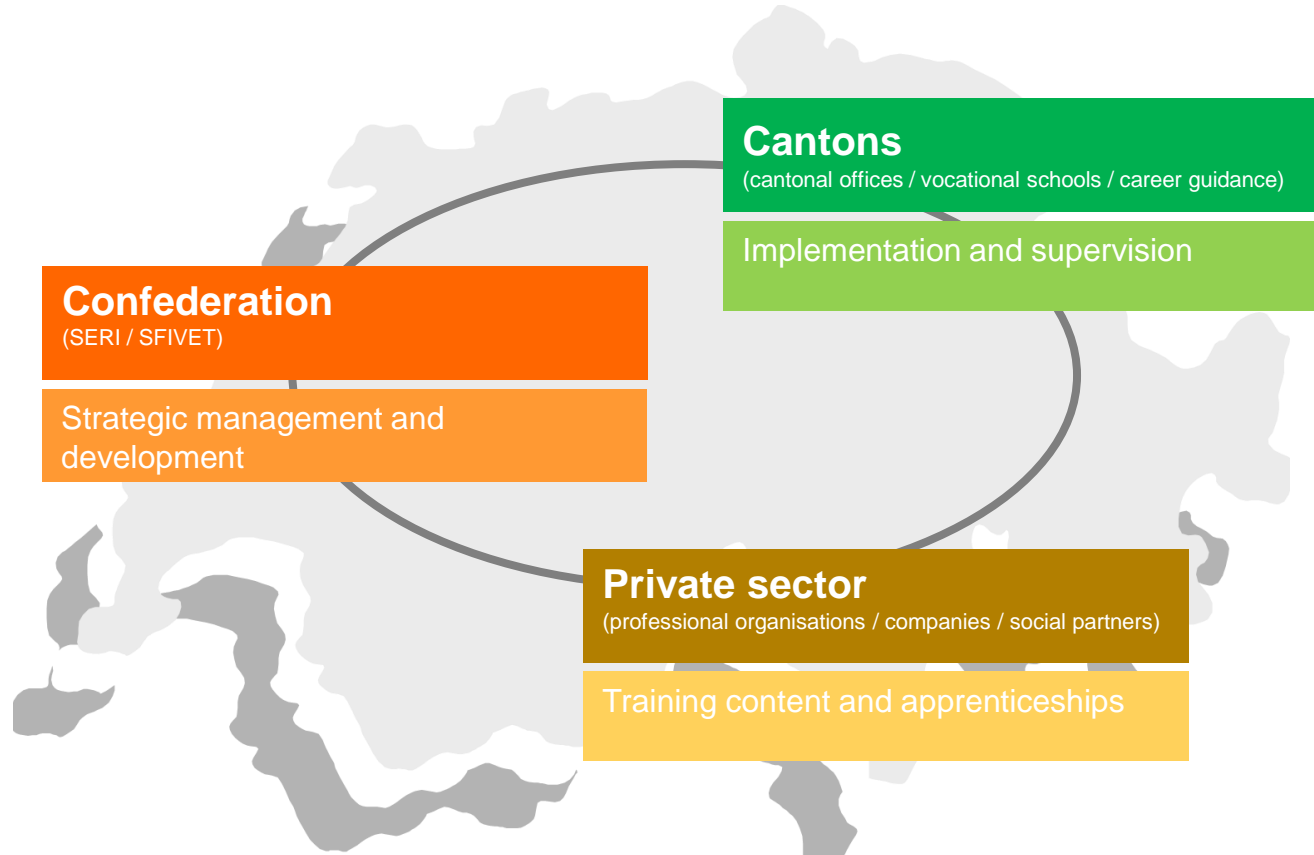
Cantons
(cantonal offices / vocational schools / career guidance)

Implementation and supervision

Confederation
(SERI / SFIVET)

Strategic management and development

Private sector
(professional organisations / companies / social partners)

Training content and apprenticeships